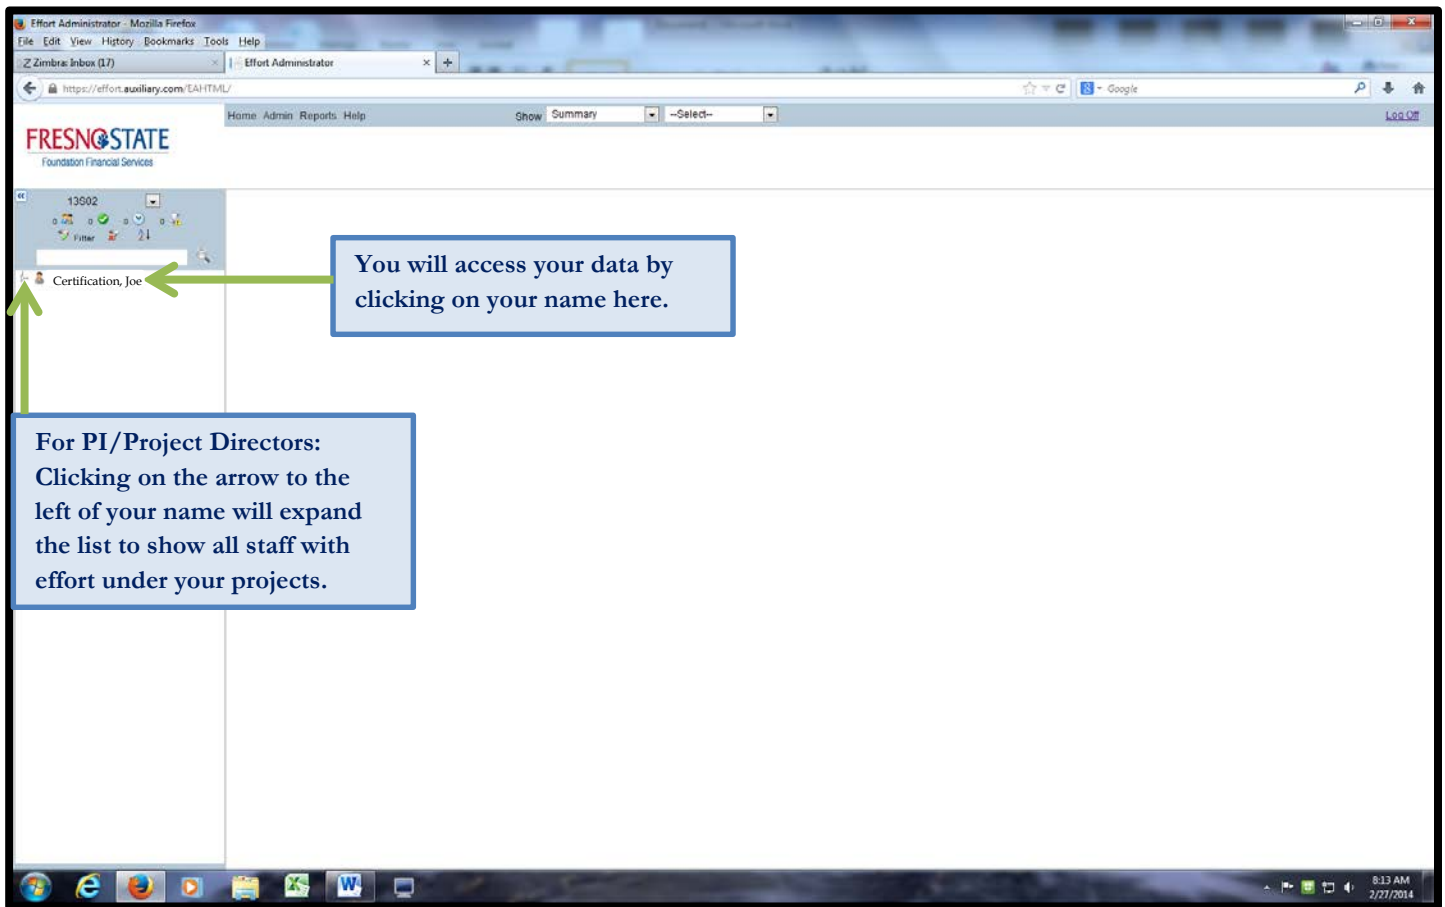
Effort Administrator - Mozilla Firefox

File Edit View History Bookmarks Tools Help

Z Zimbra: Inbox (17)

Effort Administrator

https://effort.auxiliary.com/EAHTML/

Google

Home Admin Reports Help

Show Summary --Select--

Log Off

FRESNO STATE
Foundation Financial Services

13602

0 0 0 0

Filter

Certification, Joe

You will access your data by clicking on your name here.

For PI/Project Directors: Clicking on the arrow to the left of your name will expand the list to show all staff with effort under your projects.

8:13 AM
2/27/2014